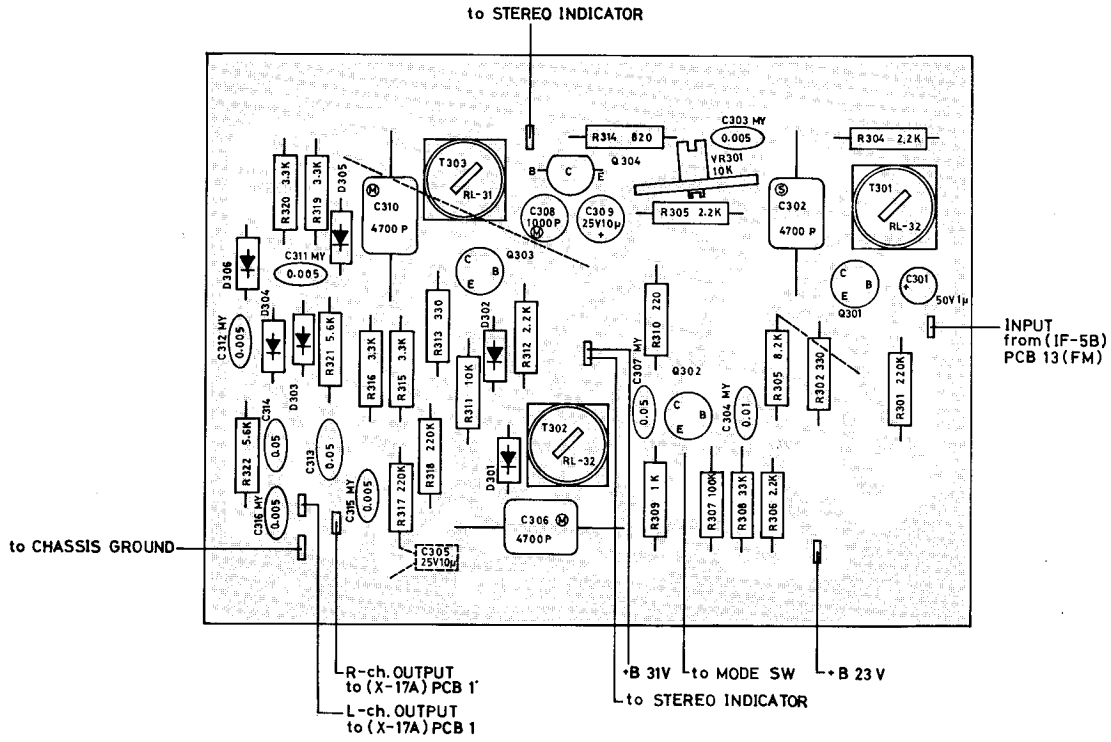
to STEREO INDICATOR

R314 820
C303 MY 0.005
R304 2.2K
R320 3.3K
R319 3.3K
D305
T303 RL-31
B C E Q304
VR301 10K
C310 4700 P
C308 1000P
C309 25V10μ
R305 2.2K
C302 4700 P
T301 RL-32
D306
C311 MY 0.005
Q303 C B E
C B E Q301
C301 50V1μ
D304
C312 MY 0.005
R321 5.6K
R316 3.3K
R315 3.3K
R313 330
D302
R312 2.2K
R311 10K
R310 220
C307 MY 0.05
Q302 C B E
R305 8.2K
R302 330
R301 220K
C304 MY 0.01
INPUT from (IF-5B) PCB 13 (FM)
D303
R322 5.6K
C314 0.05
C313 0.05
C316 MY 0.005
C315 MY 0.005
R317 220K
R318 220K
T302 RL-32
D301
C306 4700P
R309 1K
R307 100K
R308 33K
R306 2.2K
C305 25V10μ
to CHASSIS GROUND
R-ch. OUTPUT to (X-17A) PCB 1'
L-ch. OUTPUT to (X-17A) PCB 1
+B 31V
to STEREO INDICATOR
to MODE SW
+B 23 V